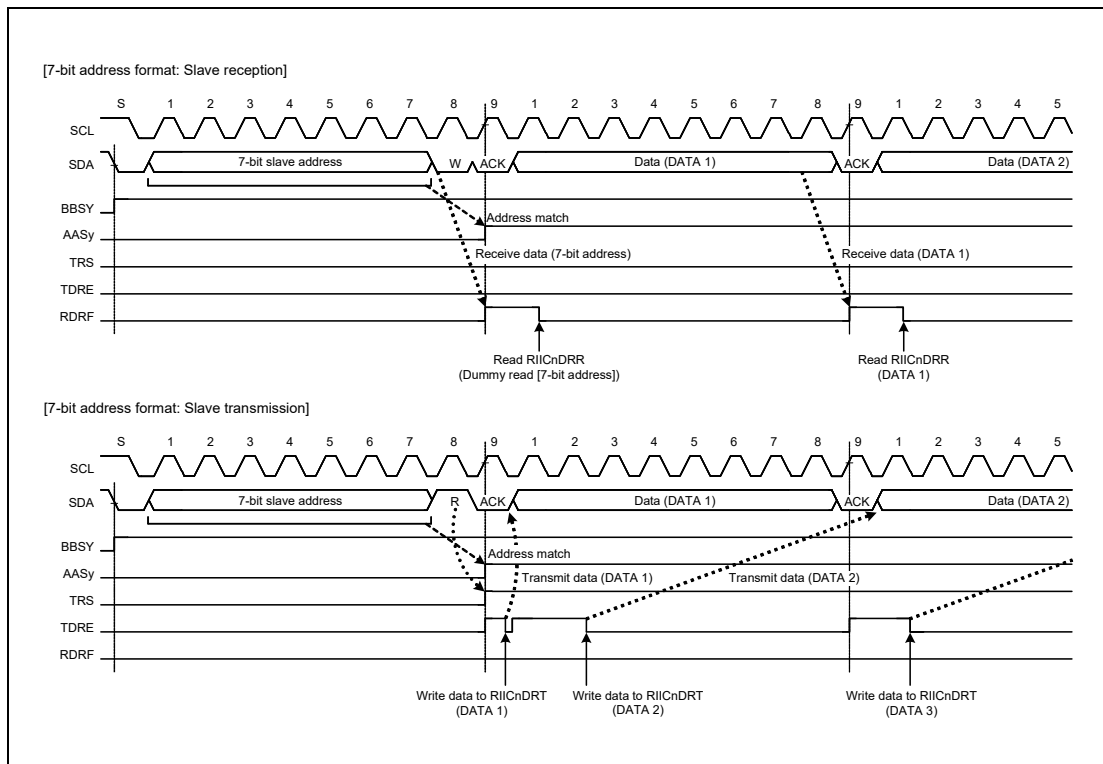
[7-bit address format: Slave reception]

S 1 2 3 4 5 6 7 8 9 1 2 3 4 5 6 7 8 9 1 2 3 4 5

SCL

SDA 7-bit slave address W ACK Data (DATA 1) ACK Data (DATA 2)

BBSY

Address match

AASy

Receive data (7-bit address) Receive data (DATA 1)

TRS

TDRE

RDRF

Read RIICnDRR (Dummy read [7-bit address])

Read RIICnDRR (DATA 1)

[7-bit address format: Slave transmission]

S 1 2 3 4 5 6 7 8 9 1 2 3 4 5 6 7 8 9 1 2 3 4 5

SCL

SDA 7-bit slave address R ACK Data (DATA 1) ACK Data (DATA 2)

BBSY

Address match

AASy

Transmit data (DATA 1) Transmit data (DATA 2)

TRS

TDRE

RDRF

Write data to RIICnDRT (DATA 1)

Write data to RIICnDRT (DATA 2)

Write data to RIICnDRT (DATA 3)